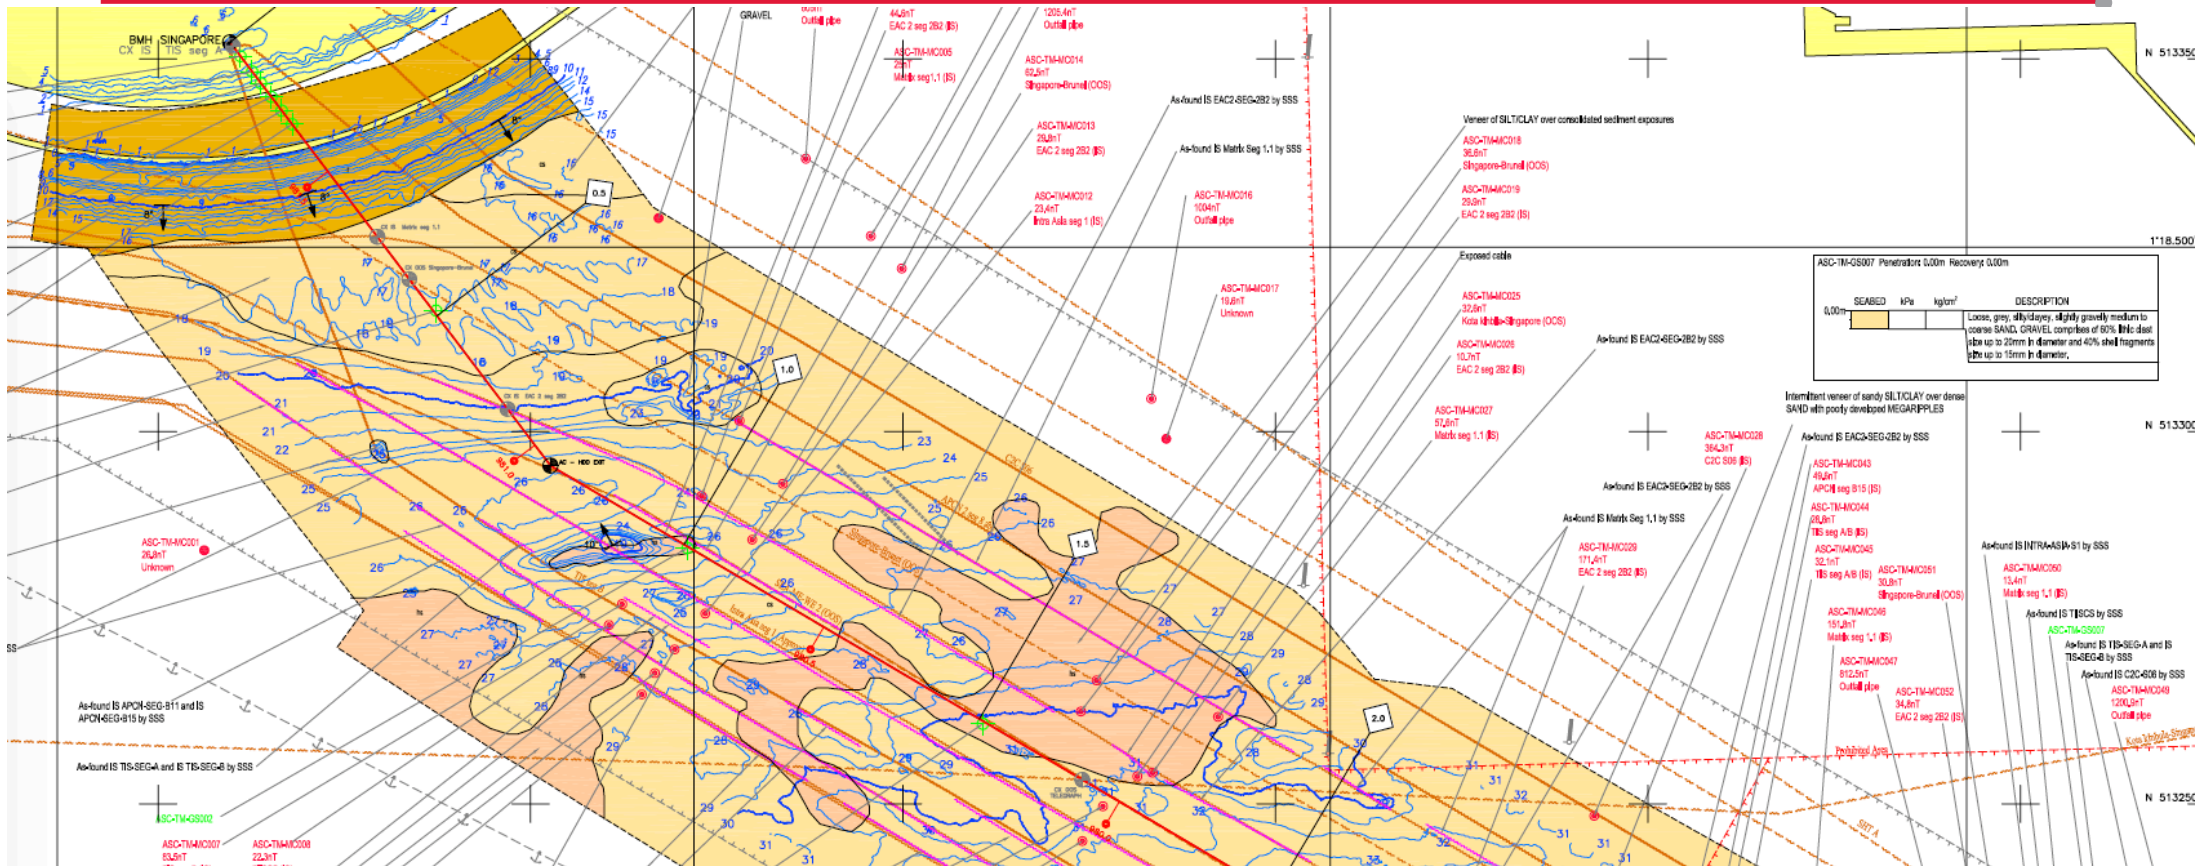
BMH SINGAPORE
CX IS TIS seg A

GRAVEL

Outfall pipe

44,8nT
EAC 2 seg 2B2 (IS)

ASC-TM-MC005
29nT
Matrix seg1,1 (IS)

1205,4nT
Outfall pipe

ASC-TM-MC014
82,5nT
Singapore-Brunei (OOS)

As-found IS EAC2-SEG-2B2 by SSS

ASC-TM-MC013
29,8nT
EAC 2 seg 2B2 (IS)

As-found IS Matrix Seg 1.1 by SSS

Veneer of SILT/CLAY over consolidated sediment exposures

ASC-TM-MC018
36,6nT
Singapore-Brunei (OOS)

ASC-TM-MC019
29,9nT
EAC 2 seg 2B2 (IS)

ASC-TM-MC012
23,4nT
Intra Asia seg 1 (IS)

ASC-TM-MC016
1004nT
Outfall pipe

N 513350

1°18.500

Exposed cable

ASC-TM-GS007 Penetration: 0.00m Recovery: 0.00m

| SEABED | kPa | kg/cm² | DESCRIPTION |
|---|---|---|---|
| 0.00m | | | Loose, grey, silty/clayey, slightly gravelly medium to coarse SAND. GRAVEL comprises of 60% lithic clast size up to 20mm in diameter and 40% shell fragments size up to 15mm in diameter. |

ASC-TM-MC017
19,8nT
Unknown

ASC-TM-MC025
32,6nT
Kota Kinabalu-Singapore (OOS)

ASC-TM-MC026
10,7nT
EAC 2 seg 2B2 (IS)

As-found IS EAC2-SEG-2B2 by SSS

ASC-TM-MC027
57,6nT
Matrix seg 1,1 (IS)

Intermittent veneer of sandy SILT/CLAY over dense SAND with poorly developed MEGARIPPLES

N 513300

ASC-TM-MC028
364,3nT
C2C S08 (IS)

As-found IS EAC3-SEG-2B2 by SSS

ASC-TM-MC043
49,8nT
APCN seg B15 (IS)

As-found IS EAC2-SEG-2B2 by SSS

ASC-TM-MC044
28,6nT
TIS seg A/B (IS)

As-found IS Matrix Seg 1,1 by SSS

ASC-TM-MC045
32,1nT
TIS seg A/B (IS)

ASC-TM-MC029
171,4nT
EAC 2 seg 2B2 (IS)

ASC-TM-MC051
30,9nT
Singapore-Brunei (OOS)

As-found IS INTRA-ASIA-S1 by SSS

ASC-TM-MC050
13,4nT
Matrix seg 1,1 (IS)

As-found IS TISCS by SSS

ASC-TM-GS007

As-found IS TIS-SEG-A and IS TIS-SEG-B by SSS

As-found IS C2C-S08 by SSS

ASC-TM-MC046
151,8nT
Matrix seg 1,1 (IS)

ASC-TM-MC047
812,5nT
Outfall pipe

ASC-TM-MC052
34,8nT
EAC 2 seg 2B2 (IS)

ASC-TM-MC049
1200,9nT
Outfall pipe

ASC-TM-MC001
26,8nT
Unknown

As-found IS APCN-SEG-B11 and IS APCN-SEG-B15 by SSS

As-found IS TIS-SEG-A and IS TIS-SEG-B by SSS

ASC-TM-GS002

ASC-TM-MC007
83,5nT

ASC-TM-MC008
22,3nT

N 513250

SS

0.5
1.0
1.5
2.0

Prohibited Area
Kota Kinabalu-Singapore

CX IS Matrix seg 1.1
CX OOS Singapore-Brunei
CX IS EAC 2 seg 2B2
AC - HDD EXIT
Singapore-Brunei (OOS)
APCN seg B11
TIS seg
Intra Asia seg 1
C2C S08

1 2 3 4 5 6 7 8 9 10 11 12 13 14 15 16 17 18 19 20 21 22 23 24 25 26 27 28 29 30 31 32 33